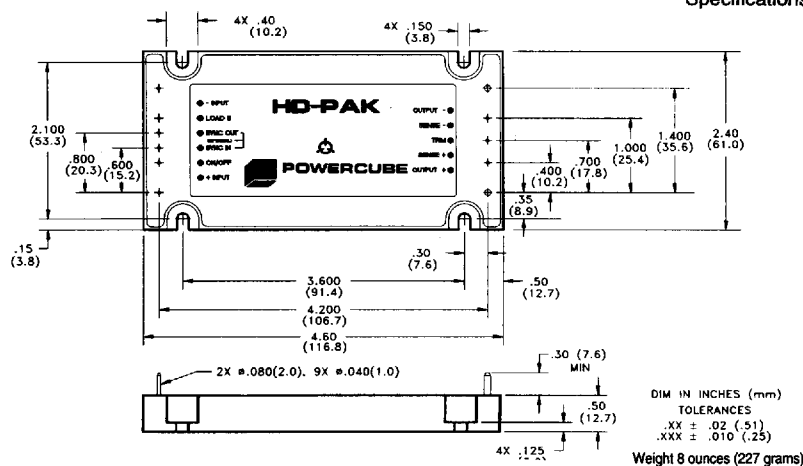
Specifications

4X .40 (10.2)

4X .150 (3.8)

HD-PAK

- INPUT
LOAD II
SYNC OUT
SYNC IN
ON/OFF
+ INPUT

OUTPUT -
SENSE -
TRIM
SENSE +
OUTPUT +

POWERCUBE

2.100 (53.3)

.800 (20.3)

.600 (15.2)

1.000 (25.4)

1.400 (35.6)

2.40 (61.0)

.400 (10.2)

.700 (17.8)

.35 (8.9)

.15 (3.8)

.30 (7.6)

3.600 (91.4)

.50 (12.7)

4.200 (106.7)

4.60 (116.8)

2X ø.080(2.0), 9X ø.040(1.0)

.30 (7.6) MIN

.50 (12.7)

4X .125 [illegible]

DIM IN INCHES (mm)
TOLERANCES
.XX ± .02 (.51)
.XXX ± .010 (.25)

Weight 8 ounces (227 grams)